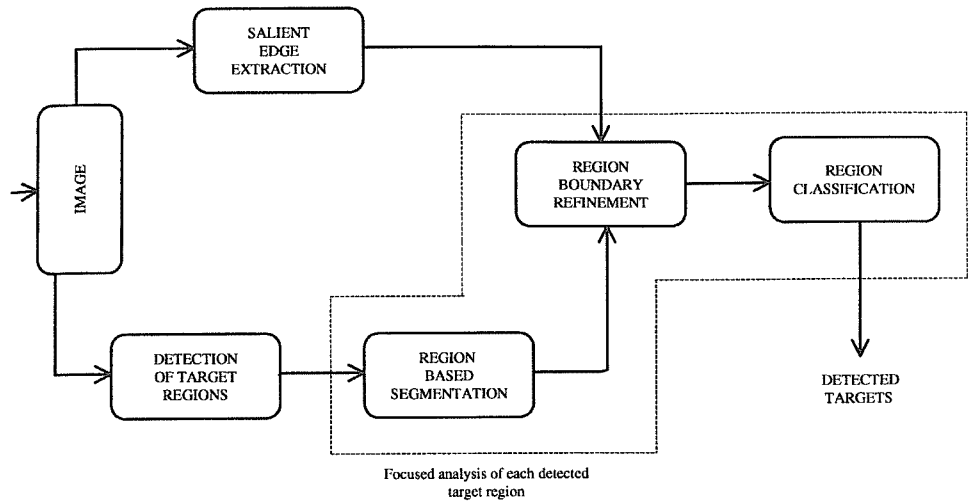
IMAGE

SALIENT EDGE EXTRACTION

DETECTION OF TARGET REGIONS

REGION BASED SEGMENTATION

REGION BOUNDARY REFINEMENT

REGION CLASSIFICATION

DETECTED TARGETS

Focused analysis of each detected target region